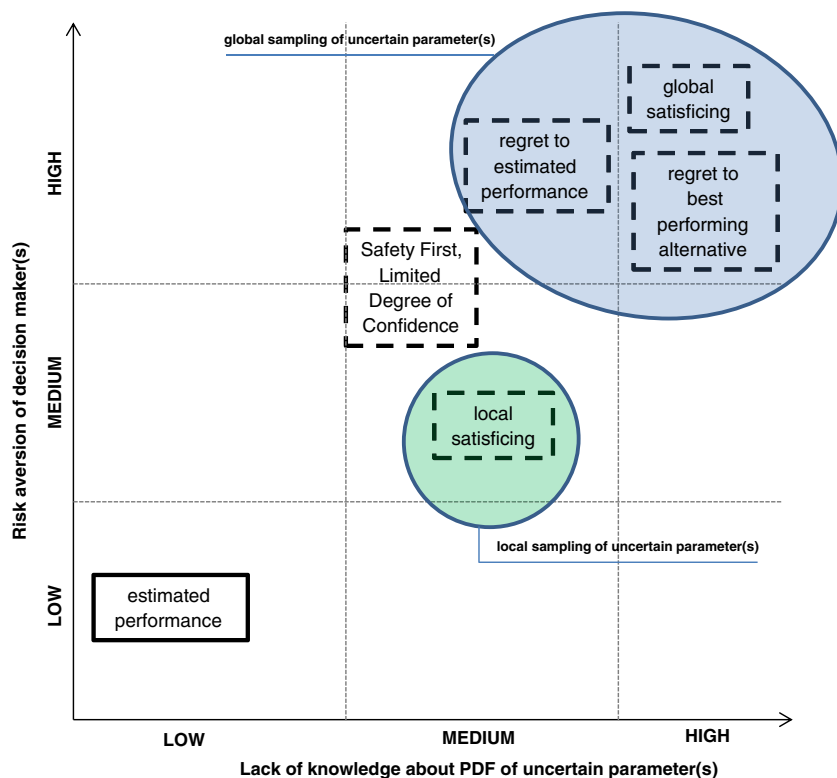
global sampling of uncertain parameter(s)

global satisficing

regret to estimated performance

regret to best performing alternative

Safety First, Limited Degree of Confidence

local satisficing

local sampling of uncertain parameter(s)

estimated performance

HIGH

MEDIUM

LOW

Risk aversion of decision maker(s)

LOW

MEDIUM

HIGH

Lack of knowledge about PDF of uncertain parameter(s)